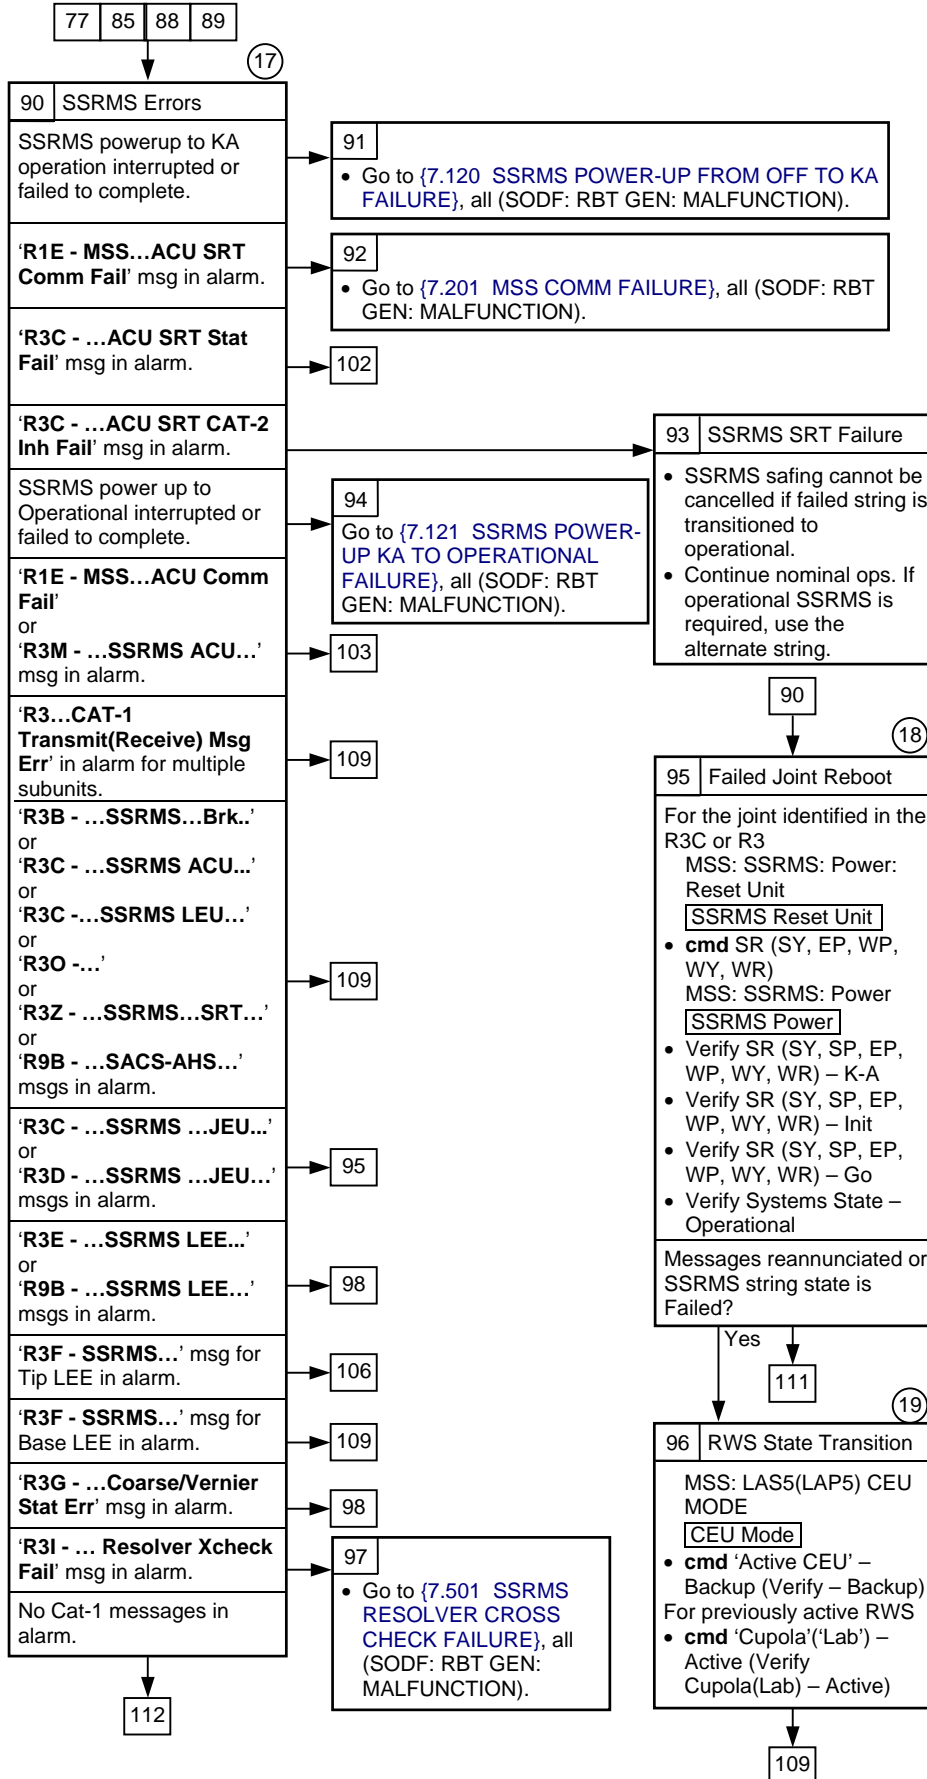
77 85 88 89

17

90 SSRMS Errors

SSRMS powerup to KA operation interrupted or failed to complete.

91
• Go to {7.120 SSRMS POWER-UP FROM OFF TO KA FAILURE}, all (SODF: RBT GEN: MALFUNCTION).

'R1E - MSS…ACU SRT Comm Fail' msg in alarm.

92
• Go to {7.201 MSS COMM FAILURE}, all (SODF: RBT GEN: MALFUNCTION).

'R3C - …ACU SRT Stat Fail' msg in alarm.

102

'R3C - …ACU SRT CAT-2 Inh Fail' msg in alarm.

93 SSRMS SRT Failure
• SSRMS safing cannot be cancelled if failed string is transitioned to operational.
• Continue nominal ops. If operational SSRMS is required, use the alternate string.

SSRMS power up to Operational interrupted or failed to complete.

94
Go to {7.121 SSRMS POWER-UP KA TO OPERATIONAL FAILURE}, all (SODF: RBT GEN: MALFUNCTION).

'R1E - MSS…ACU Comm Fail'
or
'R3M - …SSRMS ACU…' msg in alarm.

103

90

18

'R3…CAT-1 Transmit(Receive) Msg Err' in alarm for multiple subunits.

109

95 Failed Joint Reboot
For the joint identified in the R3C or R3
MSS: SSRMS: Power: Reset Unit
SSRMS Reset Unit
• cmd SR (SY, EP, WP, WY, WR)
MSS: SSRMS: Power
SSRMS Power
• Verify SR (SY, SP, EP, WP, WY, WR) – K-A
• Verify SR (SY, SP, EP, WP, WY, WR) – Init
• Verify SR (SY, SP, EP, WP, WY, WR) – Go
• Verify Systems State – Operational

Messages reannunciated or SSRMS string state is Failed?

'R3B - …SSRMS…Brk..'
or
'R3C - …SSRMS ACU...'
or
'R3C -…SSRMS LEU…'
or
'R3O -…'
or
'R3Z - …SSRMS…SRT…'
or
'R9B - …SACS-AHS…' msgs in alarm.

109

'R3C - …SSRMS …JEU...'
or
'R3D - …SSRMS …JEU…' msgs in alarm.

95

'R3E - …SSRMS LEE...'
or
'R9B - …SSRMS LEE…' msgs in alarm.

98

'R3F - SSRMS…' msg for Tip LEE in alarm.

106

Yes

111

19

'R3F - SSRMS…' msg for Base LEE in alarm.

109

96 RWS State Transition
MSS: LAS5(LAP5) CEU MODE
CEU Mode
• cmd 'Active CEU' – Backup (Verify – Backup)
For previously active RWS
• cmd 'Cupola'('Lab') – Active (Verify Cupola(Lab) – Active)

'R3G - …Coarse/Vernier Stat Err' msg in alarm.

98

'R3I - … Resolver Xcheck Fail' msg in alarm.

97
• Go to {7.501 SSRMS RESOLVER CROSS CHECK FAILURE}, all (SODF: RBT GEN: MALFUNCTION).

No Cat-1 messages in alarm.

112

109